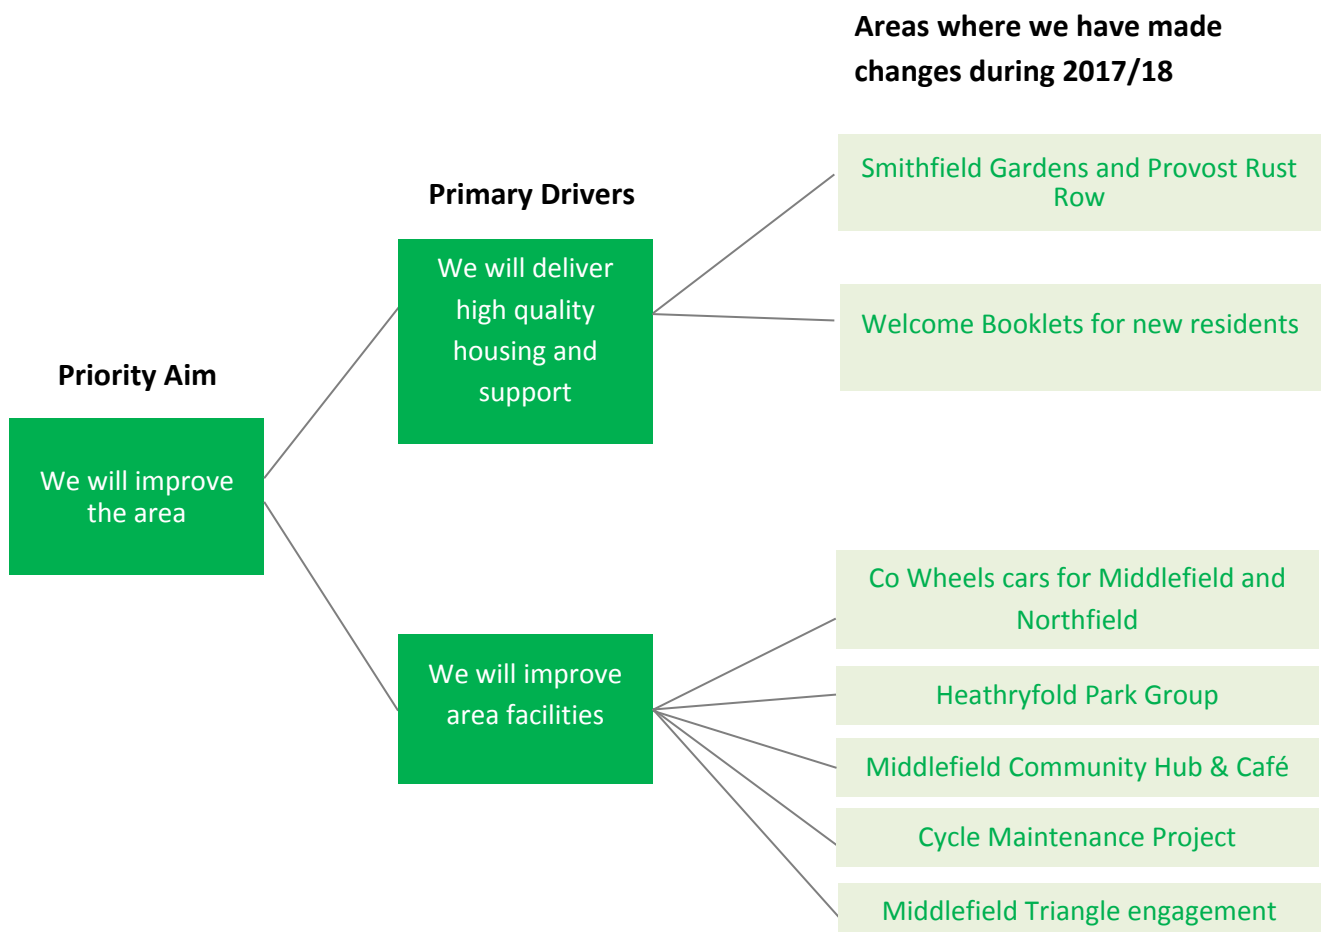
Areas where we have made changes during 2017/18

Primary Drivers

Priority Aim

We will improve the area

We will deliver high quality housing and support

Smithfield Gardens and Provost Rust Row

Welcome Booklets for new residents

We will improve area facilities

Co Wheels cars for Middlefield and Northfield

Heathryfold Park Group

Middlefield Community Hub & Café

Cycle Maintenance Project

Middlefield Triangle engagement